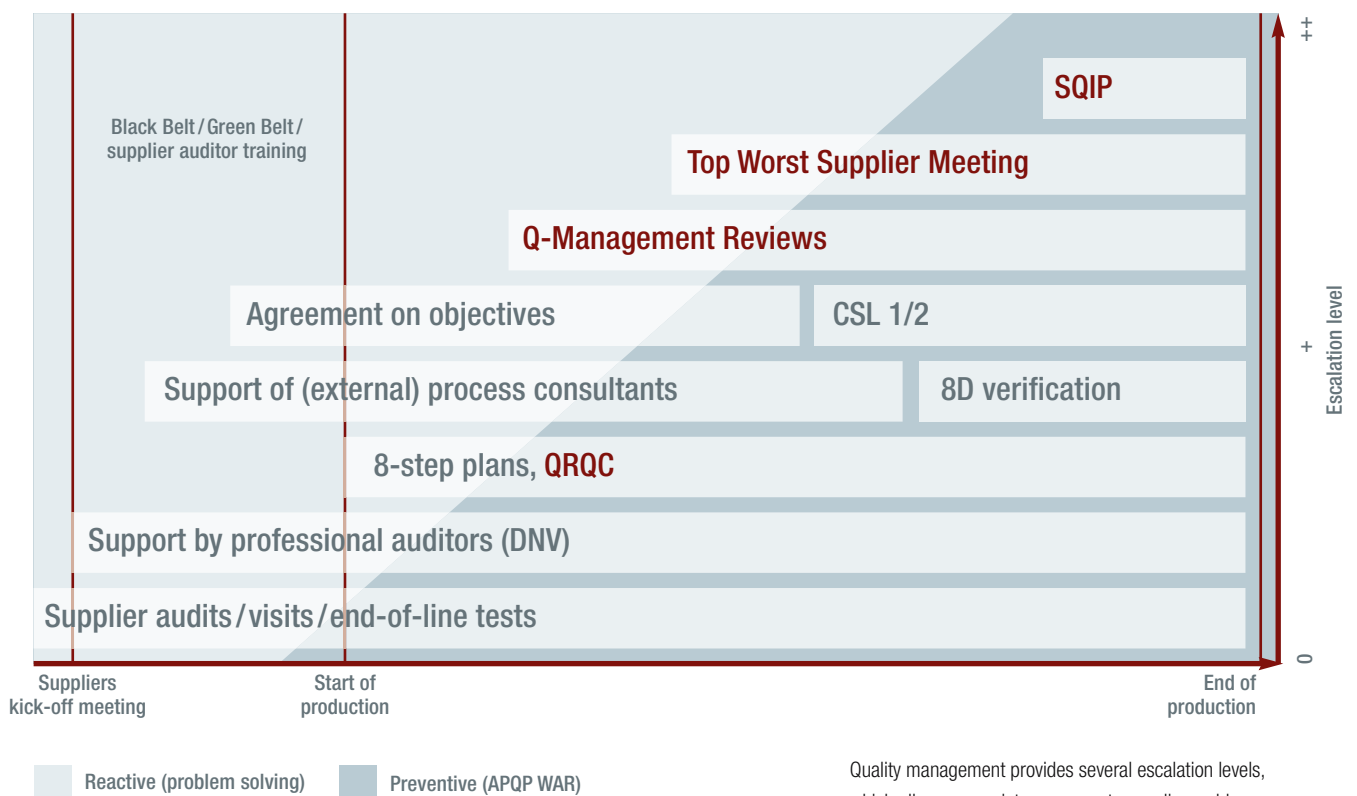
Black Belt / Green Belt / supplier auditor training

SQIP

Top Worst Supplier Meeting

Q-Management Reviews

Agreement on objectives

CSL 1/2

Support of (external) process consultants

8D verification

8-step plans, QRQC

Support by professional auditors (DNV)

Supplier audits / visits / end-of-line tests

++

+

0

Escalation level

Suppliers kick-off meeting

Start of production

End of production

Reactive (problem solving)

Preventive (APQP WAR)

Quality management provides several escalation levels, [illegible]